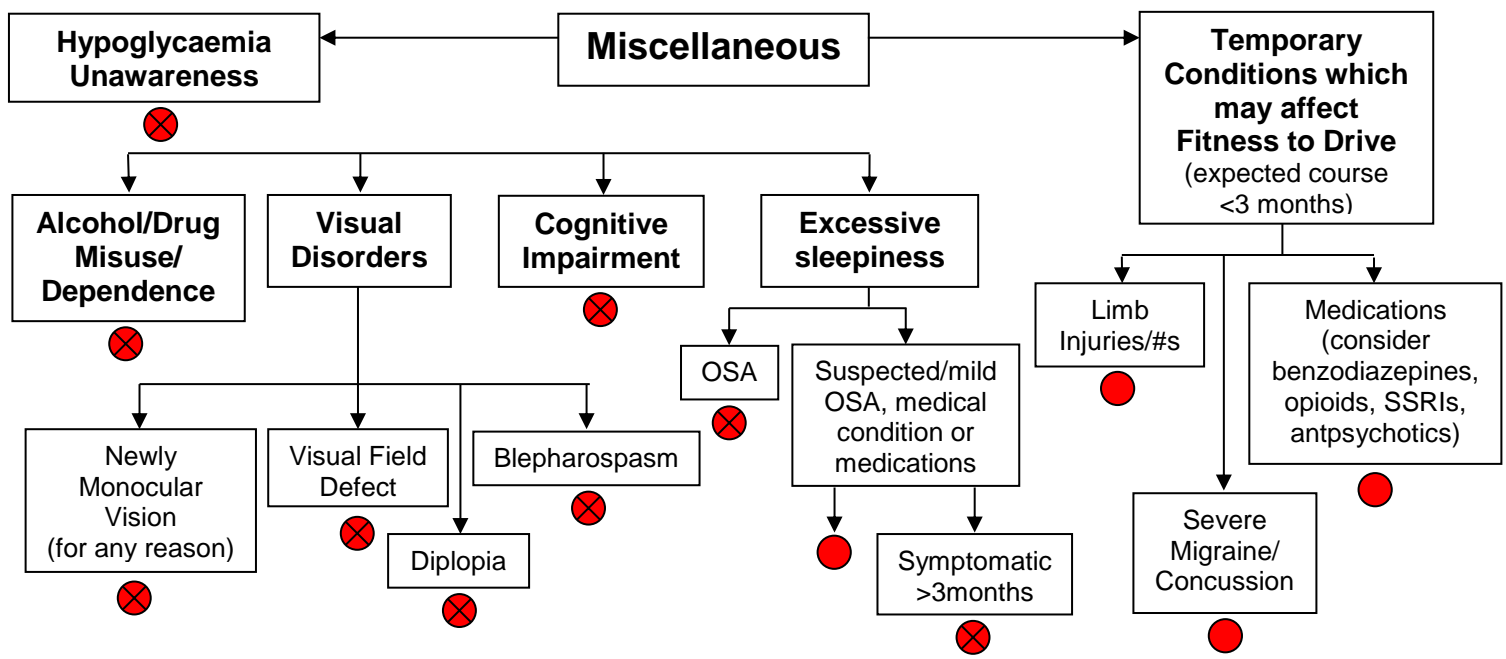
Hypoglycaemia Unawareness

Miscellaneous

Temporary Conditions which may affect Fitness to Drive
(expected course <3 months)

Alcohol/Drug Misuse/ Dependence

Visual Disorders

Cognitive Impairment

Excessive sleepiness

OSA

Suspected/mild OSA, medical condition or medications

Symptomatic >3months

Limb Injuries/#s

Medications (consider benzodiazepines, opioids, SSRIs, antpsychotics)

Severe Migraine/ Concussion

Newly Monocular Vision (for any reason)

Visual Field Defect

Diplopia

Blepharospasm